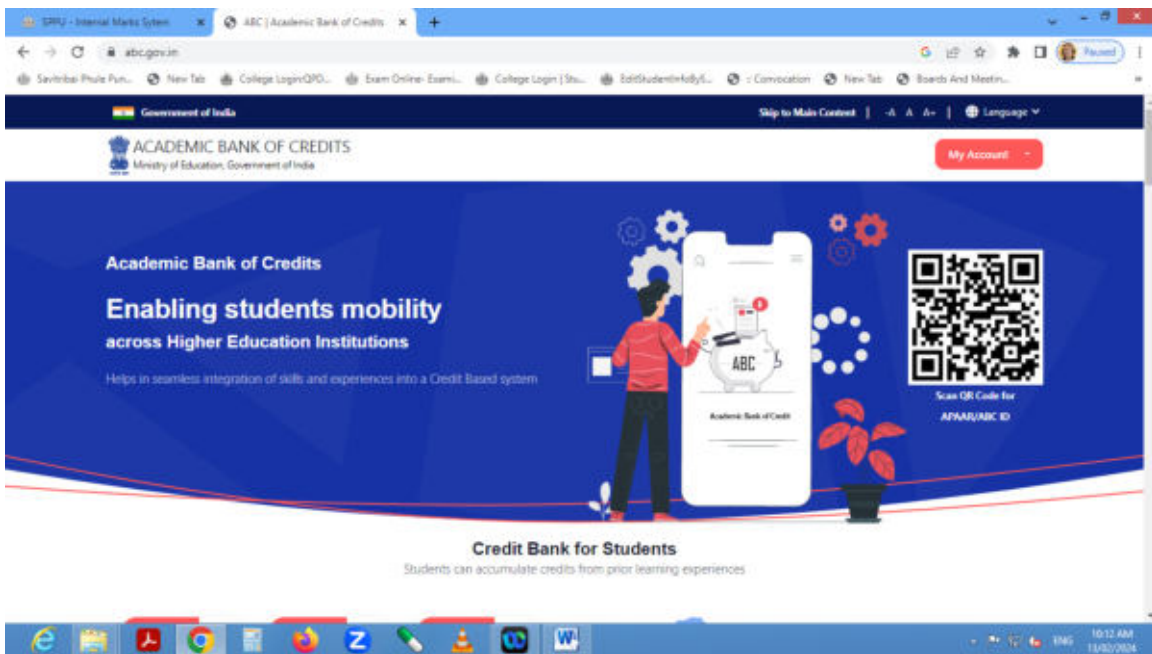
SPPU - Internal Marks Sytem ×
ABC | Academic Bank of Credits ×
+

abc.gov.in

Paused

Savitribai Phule Pun... New Tab College Login/QPD... Exam Online- Exami... College Login | Stu... EditStudentInfoBy5... : Convocation New Tab Boards And Meetin...

Government of India

Skip to Main Content | -A A A+ | Language

ACADEMIC BANK OF CREDITS
Ministry of Education, Government of India

My Account

Academic Bank of Credits

Enabling students mobility

across Higher Education Institutions

Helps in seamless integration of skills and experiences into a Credit Based system

ABC

Academic Bank of Credit

Scan QR Code for APAAR/ABC ID

Credit Bank for Students

Students can accumulate credits from prior learning experiences

ENG 10:12 AM 13/02/2024